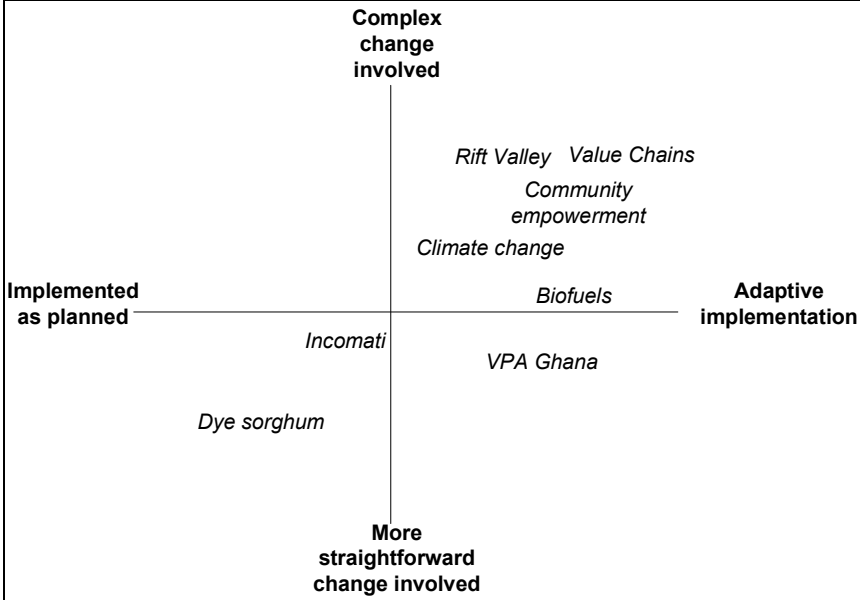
Complex change involved

Rift Valley

Value Chains

Community empowerment

Climate change

Implemented as planned

Biofuels

Adaptive implementation

Incomati

VPA Ghana

Dye sorghum

More straightforward change involved